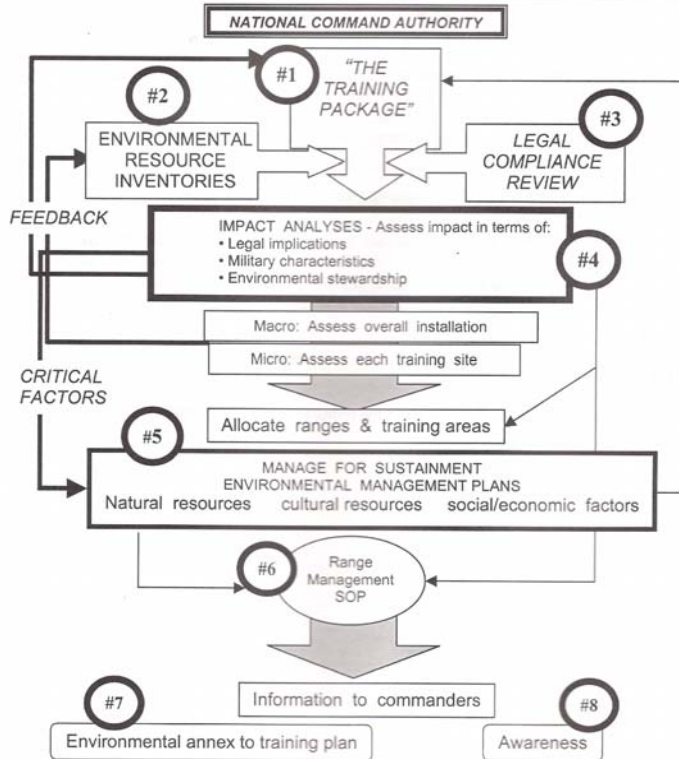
NATIONAL COMMAND AUTHORITY

#1

"THE TRAINING PACKAGE"

#2

ENVIRONMENTAL RESOURCE INVENTORIES

#3

LEGAL COMPLIANCE REVIEW

FEEDBACK

IMPACT ANALYSES - Assess impact in terms of:
• Legal implications
• Military characteristics
• Environmental stewardship

#4

Macro: Assess overall installation

Micro: Assess each training site

CRITICAL FACTORS

Allocate ranges & training areas

#5

MANAGE FOR SUSTAINMENT
ENVIRONMENTAL MANAGEMENT PLANS
Natural resources cultural resources social/economic factors

#6

Range Management SOP

Information to commanders

#7

Environmental annex to training plan

#8

Awareness